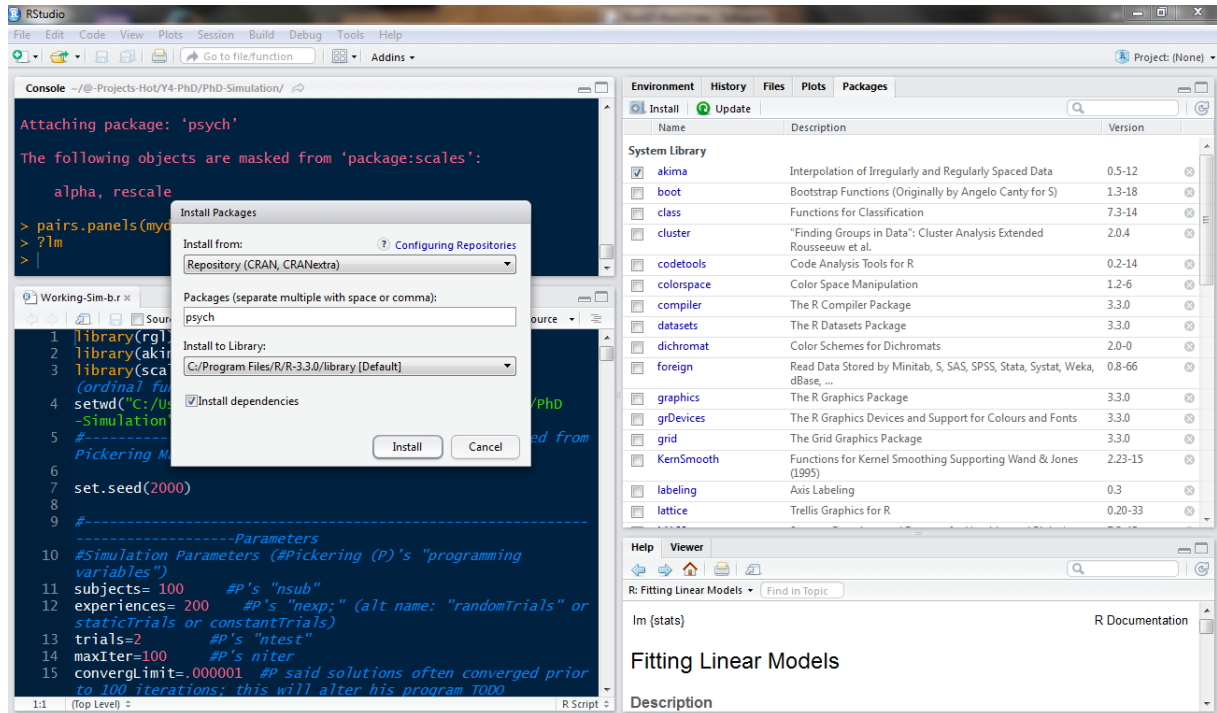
RStudio

File Edit Code View Plots Session Build Debug Tools Help

Go to file/function Addins

Project: (None)

Console ~/@-Projects-Hot/Y4-PhD/PhD-Simulation/

Attaching package: 'psych'

The following objects are masked from 'package:scales':

alpha, rescale

> pairs.panels(myd
> ?lm
>

Working-Sim-b.r

Sour ource

1 library(rgl
2 library(aki
3 library(sca
(ordinal fu
4 setwd("C:/U /PhD
-Simulation"
5 #---------- ed from
Pickering M

7 set.seed(2000)

9 #-------------------------------------------------------
-------------------Parameters
10 #Simulation Parameters (#Pickering (P)'s "programming variables")
11 subjects= 100 #P's "nsub"
12 experiences= 200 #P's "nexp;" (alt name: "randomTrials" or staticTrials or constantTrials)
13 trials=2 #P's "ntest"
14 maxIter=100 #P's niter
15 convergLimit=.000001 #P said solutions often converged prior to 100 iterations; this will alter his program TODO

1:1 (Top Level) R Script

Install Packages

Install from: Configuring Repositories

Repository (CRAN, CRANextra)

Packages (separate multiple with space or comma):

psych

Install to Library:

C:/Program Files/R/R-3.3.0/library [Default]

Install dependencies

Install Cancel

Environment History Files Plots Packages

Install Update

| | Name | Description | Version |
|---|---|---|---|
| System Library | | | |
| ☑ | akima | Interpolation of Irregularly and Regularly Spaced Data | 0.5-12 |
| ☐ | boot | Bootstrap Functions (Originally by Angelo Canty for S) | 1.3-18 |
| ☐ | class | Functions for Classification | 7.3-14 |
| ☐ | cluster | "Finding Groups in Data": Cluster Analysis Extended Rousseeuw et al. | 2.0.4 |
| ☐ | codetools | Code Analysis Tools for R | 0.2-14 |
| ☐ | colorspace | Color Space Manipulation | 1.2-6 |
| ☐ | compiler | The R Compiler Package | 3.3.0 |
| ☐ | datasets | The R Datasets Package | 3.3.0 |
| ☐ | dichromat | Color Schemes for Dichromats | 2.0-0 |
| ☐ | foreign | Read Data Stored by Minitab, S, SAS, SPSS, Stata, Systat, Weka, dBase, ... | 0.8-66 |
| ☐ | graphics | The R Graphics Package | 3.3.0 |
| ☐ | grDevices | The R Graphics Devices and Support for Colours and Fonts | 3.3.0 |
| ☐ | grid | The Grid Graphics Package | 3.3.0 |
| ☐ | KernSmooth | Functions for Kernel Smoothing Supporting Wand & Jones (1995) | 2.23-15 |
| ☐ | labeling | Axis Labeling | 0.3 |
| ☐ | lattice | Trellis Graphics for R | 0.20-33 |

Help Viewer

R: Fitting Linear Models Find in Topic

lm {stats} R Documentation

Fitting Linear Models

Description